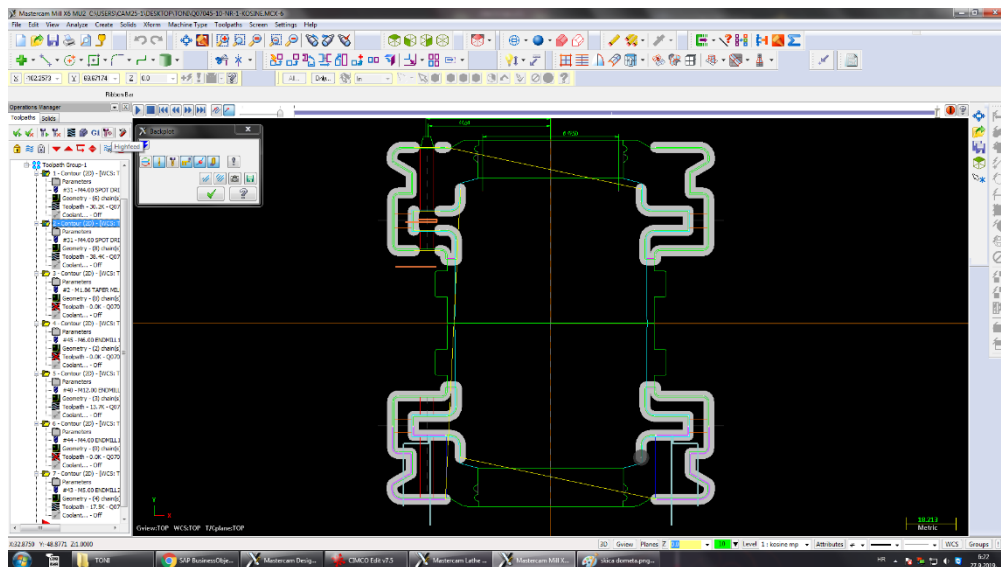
Mastercam Mill X6 MU2 C:\USERS\CAM25-1\DESKTOP\TONI\067045-10_NR-1-KOSINE.MCX-6

File Edit View Analyze Create Solids Xform Machine Type Toolpaths Screen Settings Help

X 162.2573 Y 63.67174 Z 0.0

Ribbon Bar

Operations Manager

Toolpaths Solids

Highfeed

Backplot

Toolpath Group-1
1 - Contour (2D) - [WCS: T
Parameters
#31 - M4.00 SPOT DRI
Geometry - (6) chain(s)
Toolpath - 36.2K - Q07
Coolant... - Off
2 - Contour (2D) - [WCS: T
Parameters
#31 - M4.00 SPOT DRI
Geometry - (6) chain(s)
Toolpath - 36.4K - Q07
Coolant... - Off
3 - Contour (2D) - [WCS: T
Parameters
#3 - M1.86 TAPER MIL
Geometry - (6) chain(s)
Toolpath - 0.0K - Q07
Coolant... - Off
4 - Contour (2D) - [WCS: T
Parameters
#45 - M6.00 ENDMILL
Geometry - (2) chain(s)
Toolpath - 0.0K - Q07
Coolant... - Off
5 - Contour (2D) - [WCS: T
Parameters
#40 - M12.00 ENDMILL
Geometry - (3) chain(s)
Toolpath - 13.7K - Q07
Coolant... - Off
6 - Contour (2D) - [WCS: T
Parameters
#44 - M4.00 ENDMILL
Geometry - (8) chain(s)
Toolpath - 0.0K - Q07
Coolant... - Off
7 - Contour (2D) - [WCS: T
Parameters
#43 - M5.00 ENDMILL
Geometry - (4) chain(s)
Toolpath - 17.8K - Q07
Coolant... - Off

6.500

Gview:TOP WCS:TOP T/Cplane:TOP

18.213
Metric

X: 32.8759 Y: 48.8771 Z: 0.000

3D Gview Planes Z 0.0 Level 1 : kosine mp Attributes WCS Groups

TONI SAP BusinessObje... Mastercam Desig... CIMCO Edit v7.5 Mastercam Lathe ... Mastercam Mill X... slika domete.png...

HR 9:27 27.9.2019